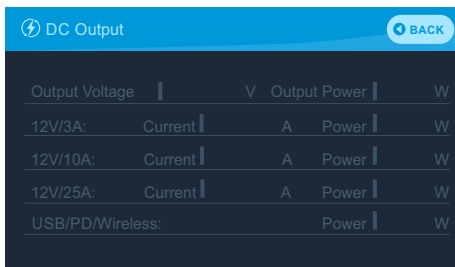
DC Output

BACK

| Output Voltage | | V | Output Power | W |
|---|---|---|---|---|
| 12V/3A: | Current | A | Power | W |
| 12V/10A: | Current | A | Power | W |
| 12V/25A: | Current | A | Power | W |
| USB/PD/Wireless: | | | Power | W |